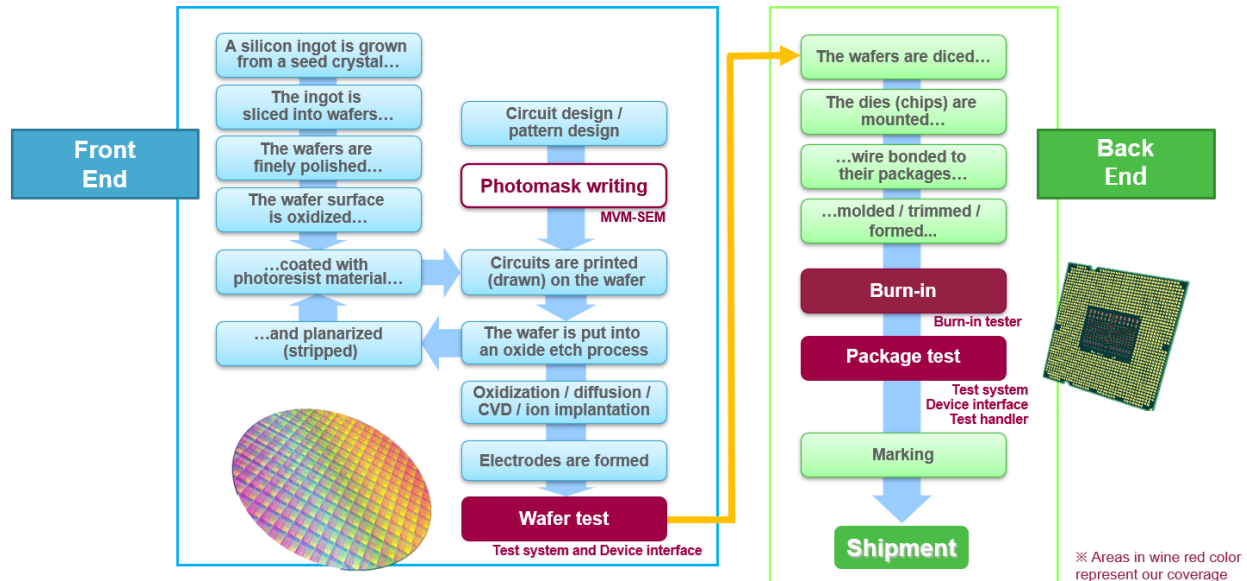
Front End

A silicon ingot is grown from a seed crystal…

The ingot is sliced into wafers…

The wafers are finely polished…

The wafer surface is oxidized…

…coated with photoresist material…

…and planarized (stripped)

Circuit design / pattern design

Photomask writing

MVM-SEM

Circuits are printed (drawn) on the wafer

The wafer is put into an oxide etch process

Oxidization / diffusion / CVD / ion implantation

Electrodes are formed

Wafer test

Test system and Device interface

The wafers are diced…

The dies (chips) are mounted…

…wire bonded to their packages…

…molded / trimmed / formed...

Burn-in

Burn-in tester

Package test

Test system
Device interface
Test handler

Marking

Shipment

Back End

※ Areas in wine red color represent our coverage